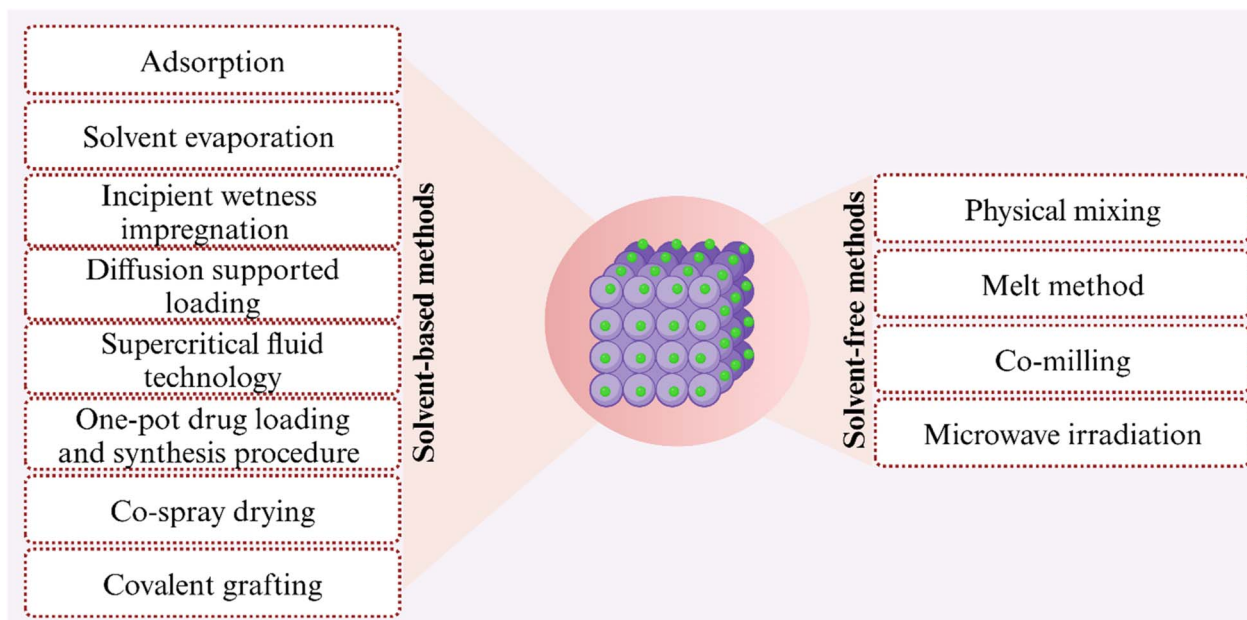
Adsorption

Solvent evaporation

Incipient wetness impregnation

Diffusion supported loading

Supercritical fluid technology

One-pot drug loading and synthesis procedure

Co-spray drying

Covalent grafting

Solvent-based methods

Solvent-free methods

Physical mixing

Melt method

Co-milling

Microwave irradiation